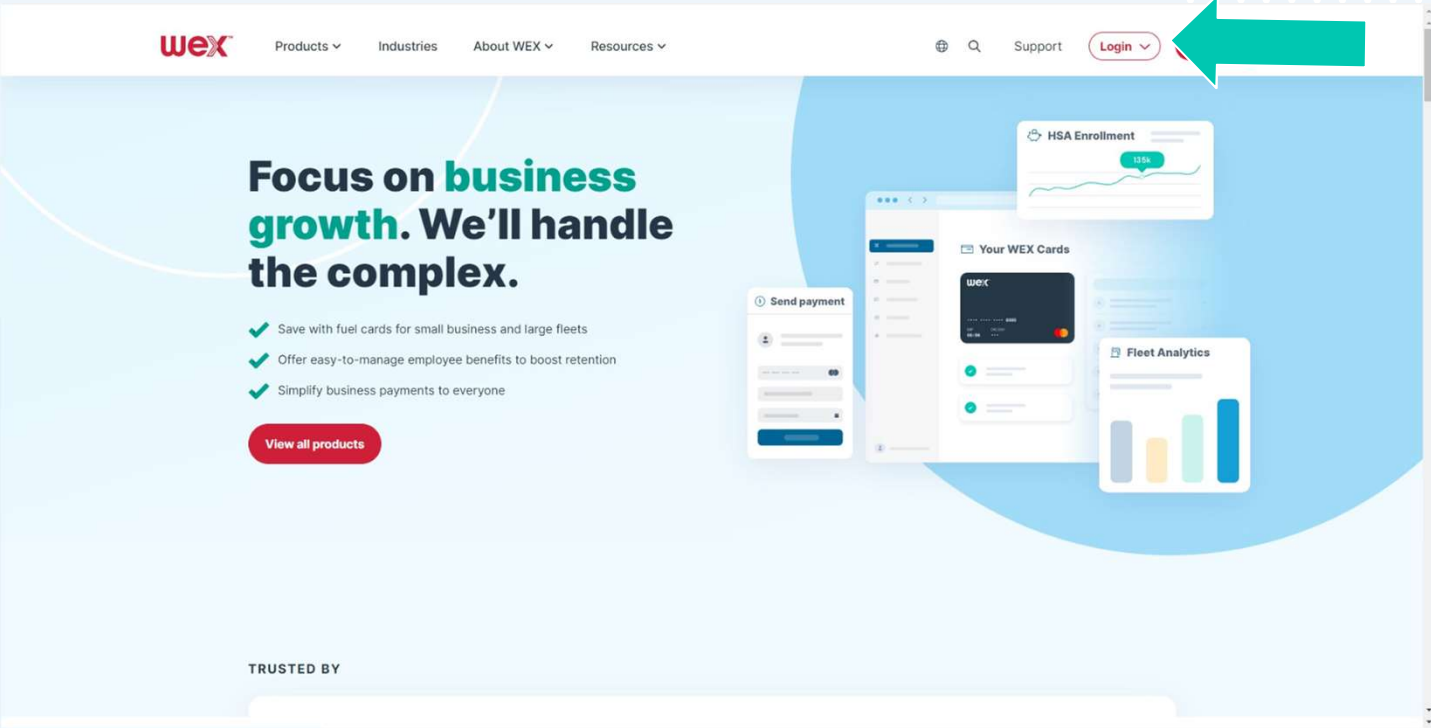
wex

Products

Industries

About WEX

Resources

Support

Login

Focus on business growth. We'll handle the complex.

Save with fuel cards for small business and large fleets

Offer easy-to-manage employee benefits to boost retention

Simplify business payments to everyone

View all products

HSA Enrollment

135k

Your WEX Cards

wex

Send payment

Fleet Analytics

TRUSTED BY